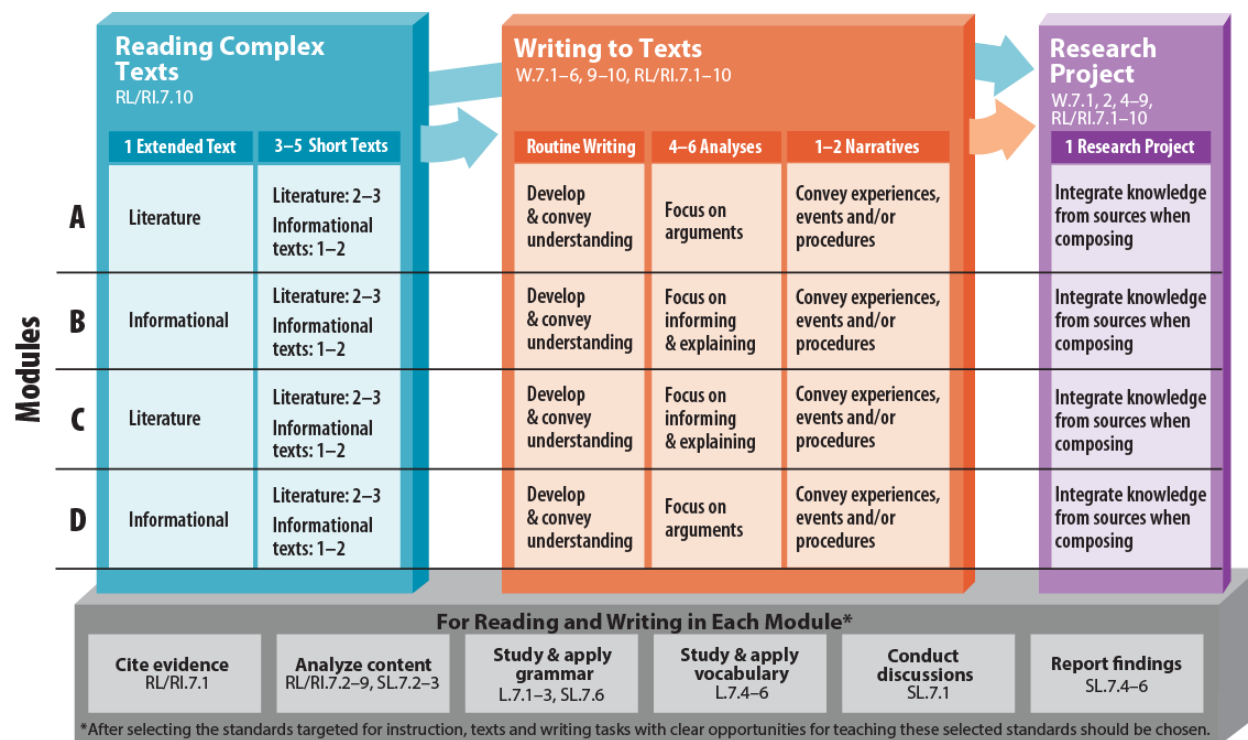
Reading Complex Texts
RL/RI.7.10

Writing to Texts
W.7.1–6, 9–10, RL/RI.7.1–10

Research Project
W.7.1, 2, 4–9, RL/RI.7.1–10

Modules

| | 1 Extended Text | 3–5 Short Texts | Routine Writing | 4–6 Analyses | 1–2 Narratives | 1 Research Project |
|---|---|---|---|---|---|---|
| A | Literature | Literature: 2–3 Informational texts: 1–2 | Develop & convey understanding | Focus on arguments | Convey experiences, events and/or procedures | Integrate knowledge from sources when composing |
| B | Informational | Literature: 2–3 Informational texts: 1–2 | Develop & convey understanding | Focus on informing & explaining | Convey experiences, events and/or procedures | Integrate knowledge from sources when composing |
| C | Literature | Literature: 2–3 Informational texts: 1–2 | Develop & convey understanding | Focus on informing & explaining | Convey experiences, events and/or procedures | Integrate knowledge from sources when composing |
| D | Informational | Literature: 2–3 Informational texts: 1–2 | Develop & convey understanding | Focus on arguments | Convey experiences, events and/or procedures | Integrate knowledge from sources when composing |

For Reading and Writing in Each Module*

Cite evidence
RL/RI.7.1

Analyze content
RL/RI.7.2–9, SL.7.2–3

Study & apply grammar
L.7.1–3, SL.7.6

Study & apply vocabulary
L.7.4–6

Conduct discussions
SL.7.1

Report findings
SL.7.4–6

*After selecting the standards targeted for instruction, texts and writing tasks with clear opportunities for teaching these selected standards should be chosen.